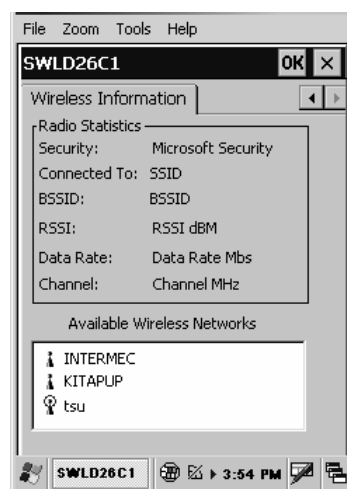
File Zoom Tools Help

SWLD26C1 OK ×

Wireless Information

Radio Statistics

Security: Microsoft Security

Connected To: SSID

BSSID: BSSID

RSSI: RSSI dBM

Data Rate: Data Rate Mbs

Channel: Channel MHz

Available Wireless Networks

INTERMEC

KITAPUP

tsu

SWLD26C1 3:54 PM